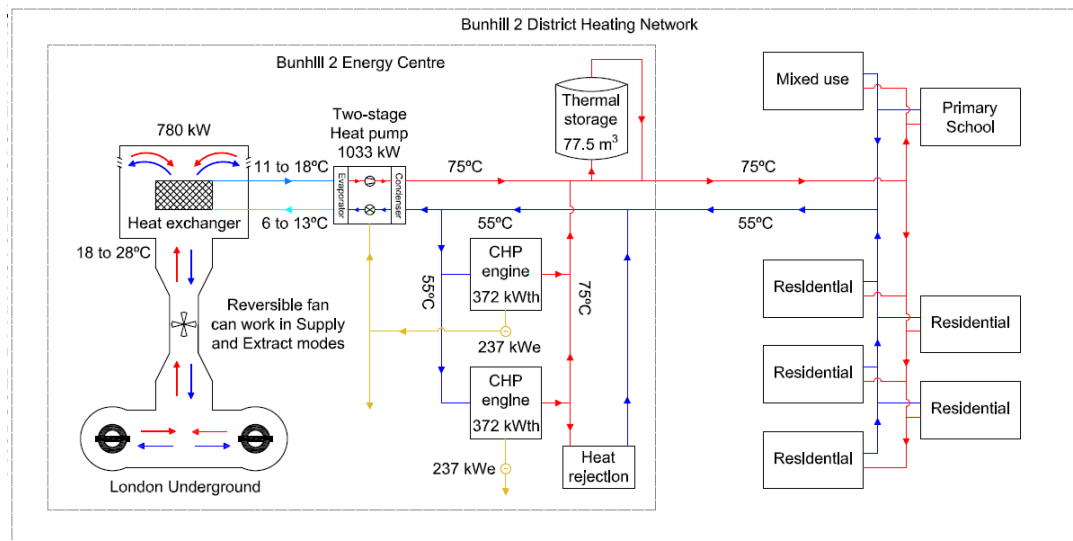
Bunhill 2 District Heating Network

Bunhill 2 Energy Centre

780 kW

Two-stage Heat pump 1033 kW

Thermal storage 77.5 $m^3$

Mixed use

Primary School

11 to 18ºC

75ºC

75ºC

Evaporator

Condenser

Heat exchanger

6 to 13ºC

55ºC

55ºC

18 to 28ºC

CHP engine 372 kWth

55ºC

75ºC

Residential

Reversible fan can work in Supply and Extract modes

Residential

237 kWe

Residential

CHP engine 372 kWth

Residential

Heat rejection

237 kWe

Residential

London Underground